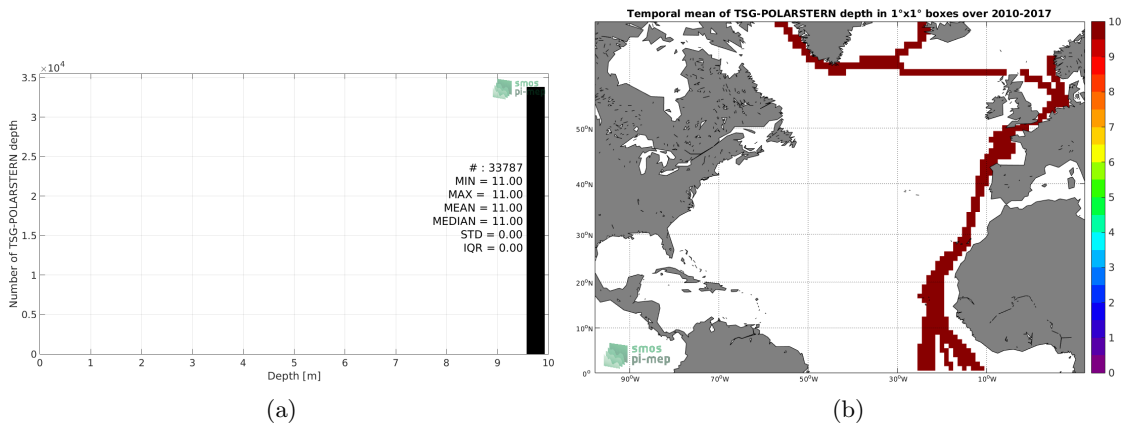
$\times10^4$
3.5
3
2.5
2
1.5
1
0.5
0
Number of TSG-POLARSTERN depth
smos
pi-mep
# : 33787
MIN = 11.00
MAX = 11.00
MEAN = 11.00
MEDIAN = 11.00
STD = 0.00
IQR = 0.00
0 1 2 3 4 5 6 7 8 9 10
Depth [m]

(a)

Temporal mean of TSG-POLARSTERN depth in 1°x1° boxes over 2010-2017
50°N
40°N
30°N
20°N
10°N
0°
90°W 70°W 50°W 30°W 10°W
smos
pi-mep
10
9
8
7
6
5
4
3
2
1
0

(b)